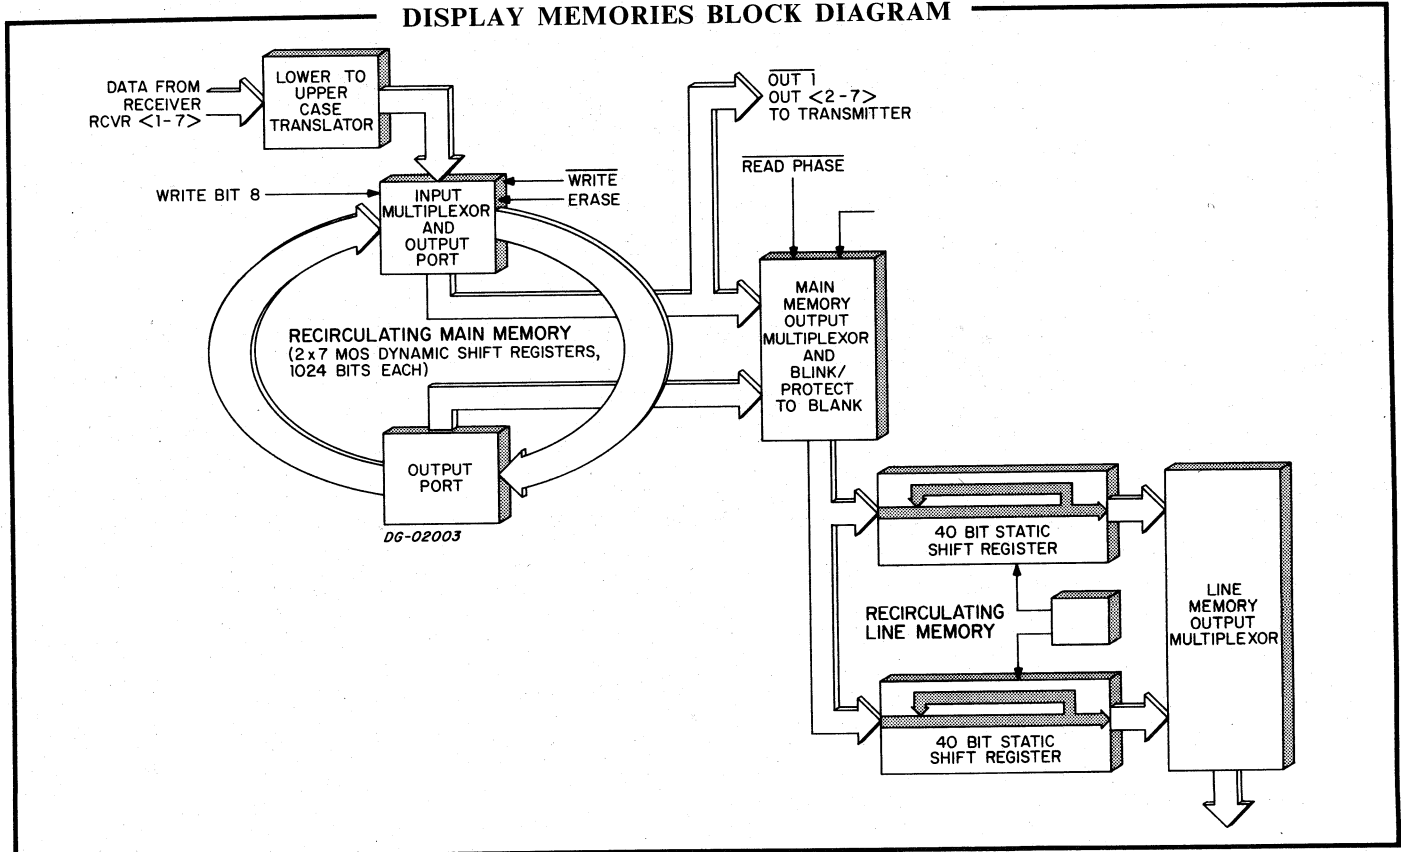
DISPLAY MEMORIES BLOCK DIAGRAM

DATA FROM RECEIVER RCVR <1-7>

LOWER TO UPPER CASE TRANSLATOR

WRITE BIT 8

INPUT MULTIPLEXOR AND OUTPUT PORT

$\overline{\text{WRITE}}$

ERASE

$\overline{\text{OUT 1}}$
OUT <2-7>
TO TRANSMITTER

$\overline{\text{READ PHASE}}$

MAIN MEMORY OUTPUT MULTIPLEXOR AND BLINK/ PROTECT TO BLANK

RECIRCULATING MAIN MEMORY
(2x7 MOS DYNAMIC SHIFT REGISTERS, 1024 BITS EACH)

OUTPUT PORT

DG-02003

40 BIT STATIC SHIFT REGISTER

RECIRCULATING LINE MEMORY

40 BIT STATIC SHIFT REGISTER

LINE MEMORY OUTPUT MULTIPLEXOR